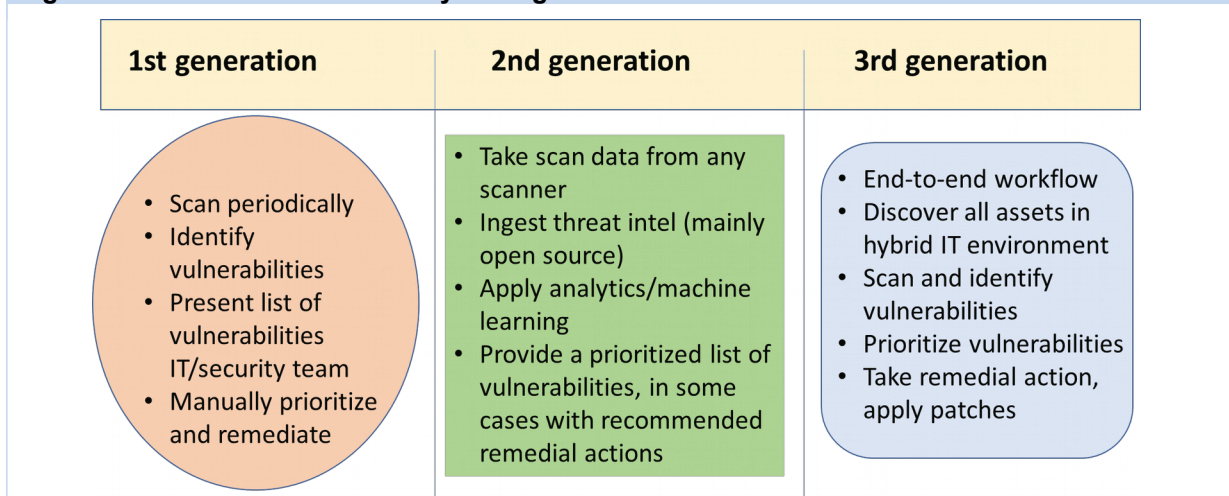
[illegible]

| 1st generation | 2nd generation | 3rd generation |
|---|---|---|
| • Scan periodically<br>• Identify vulnerabilities<br>• Present list of vulnerabilities IT/security team<br>• Manually prioritize and remediate | • Take scan data from any scanner<br>• Ingest threat intel (mainly open source)<br>• Apply analytics/machine learning<br>• Provide a prioritized list of vulnerabilities, in some cases with recommended remedial actions | • End-to-end workflow<br>• Discover all assets in hybrid IT environment<br>• Scan and identify vulnerabilities<br>• Prioritize vulnerabilities<br>• Take remedial action, apply patches |